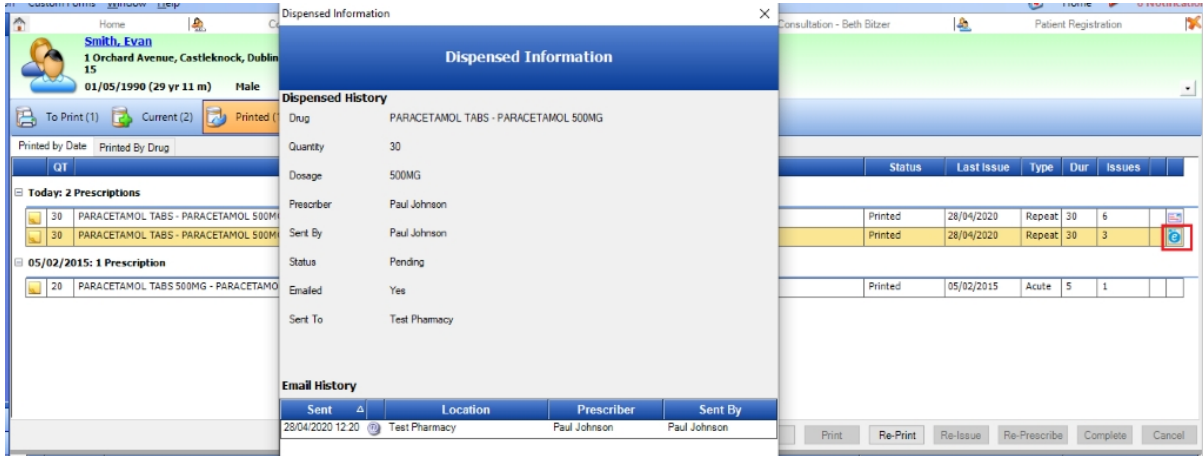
Custom Forms Window Help
Home
Consultation - Beth Bitzer
Patient Registration
Home
Smith, Evan
1 Orchard Avenue, Castleknock, Dublin 15
01/05/1990 (29 yr 11 m) Male
To Print (1) Current (2) Printed (
Printed by Date Printed By Drug
QT
Today: 2 Prescriptions
30 PARACETAMOL TABS - PARACETAMOL 500M
30 PARACETAMOL TABS - PARACETAMOL 500M
05/02/2015: 1 Prescription
20 PARACETAMOL TABS 500MG - PARACETAMO

| Status | Last Issue | Type | Dur | Issues |
|---|---|---|---|---|
| Printed | 28/04/2020 | Repeat | 30 | 6 |
| Printed | 28/04/2020 | Repeat | 30 | 3 |
| Printed | 05/02/2015 | Acute | 5 | 1 |

Dispensed Information

Dispensed Information

Dispensed History
Drug PARACETAMOL TABS - PARACETAMOL 500MG
Quantity 30
Dosage 500MG
Prescriber Paul Johnson
Sent By Paul Johnson
Status Pending
Emailed Yes
Sent To Test Pharmacy

Email History

| Sent | Location | Prescriber | Sent By |
|---|---|---|---|
| 28/04/2020 12:20 | Test Pharmacy | Paul Johnson | Paul Johnson |

Print Re-Print Re-Issue Re-Prescribe Complete Cancel